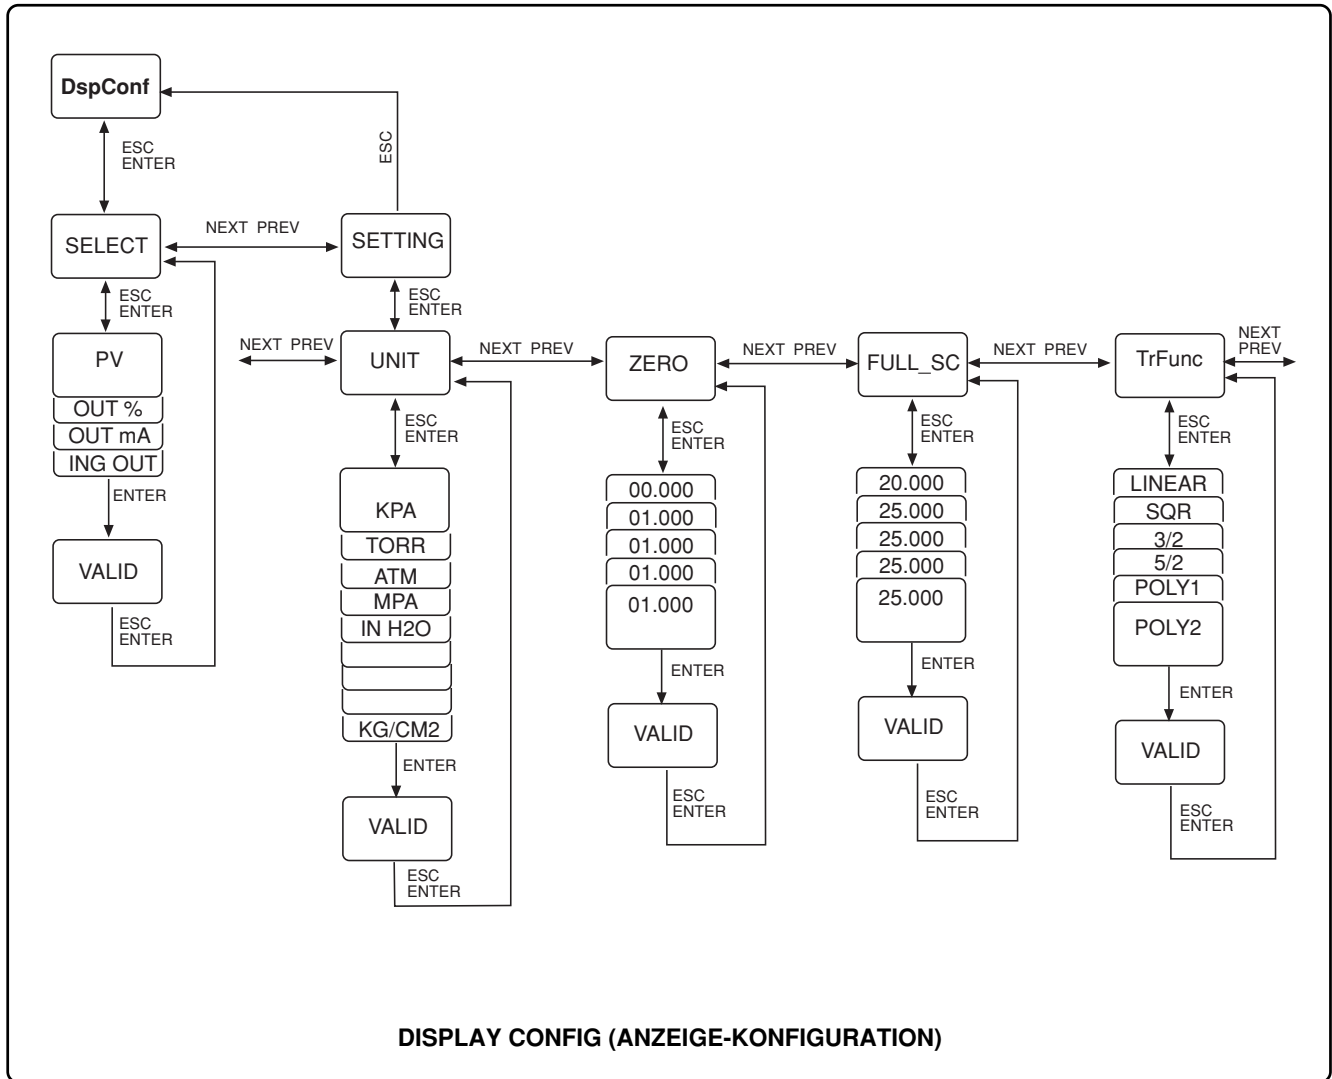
DspConf

ESC
ENTER

ESC

SELECT

NEXT PREV

SETTING

ESC
ENTER

ESC
ENTER

PV
OUT %
OUT mA
ING OUT

ENTER

VALID

ESC
ENTER

NEXT PREV

UNIT

ESC
ENTER

KPA
TORR
ATM
MPA
IN H2O

KG/CM2

ENTER

VALID

ESC
ENTER

NEXT PREV

ZERO

ESC
ENTER

00.000
01.000
01.000
01.000
01.000

ENTER

VALID

ESC
ENTER

NEXT PREV

FULL_SC

ESC
ENTER

20.000
25.000
25.000
25.000
25.000

ENTER

VALID

ESC
ENTER

NEXT PREV

TrFunc

NEXT
PREV

ESC
ENTER

LINEAR
SQR
3/2
5/2
POLY1
POLY2

ENTER

VALID

ESC
ENTER

DISPLAY CONFIG (ANZEIGE-KONFIGURATION)